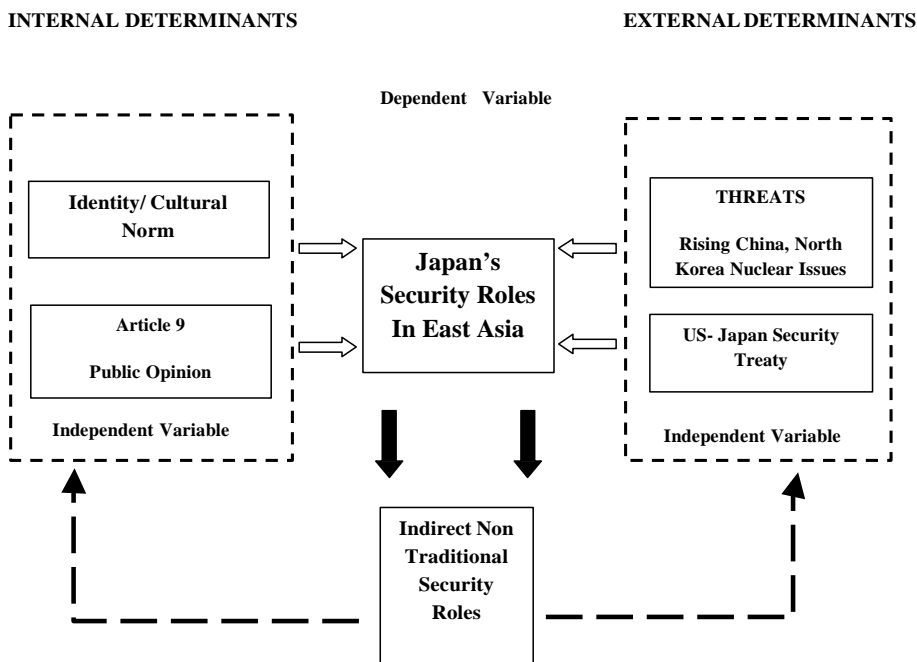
INTERNAL DETERMINANTS

EXTERNAL DETERMINANTS

Dependent Variable

Identity/ Cultural Norm

Article 9

Public Opinion

Independent Variable

Japan's Security Roles In East Asia

THREATS

Rising China, North Korea Nuclear Issues

US- Japan Security Treaty

Independent Variable

Indirect Non Traditional Security Roles